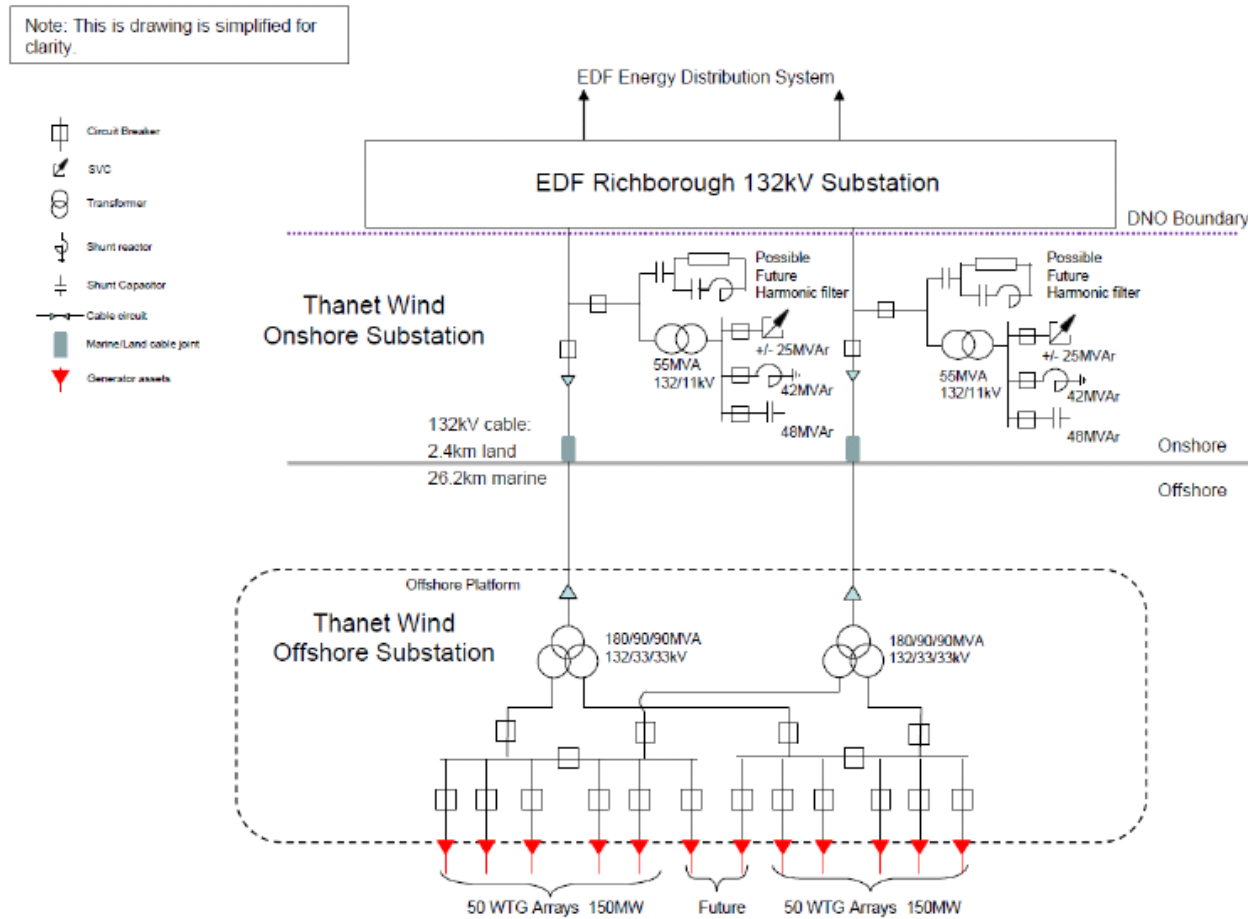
Note: This is drawing is simplified for clarity.

Circuit Breaker
SVC
Transformer
Shunt reactor
Shunt Capacitor
Cable circuit
Marine/Land cable joint
Generator assets

EDF Energy Distribution System

EDF Richborough 132kV Substation

DNO Boundary

Thanet Wind Onshore Substation

Possible Future Harmonic filter

55MVA 132/11kV

+/- 25MVAr

42MVAr

48MVAr

Possible Future Harmonic filter

55MVA 132/11kV

+/- 25MVAr

42MVAr

48MVAr

132kV cable:
2.4km land
26.2km marine

Onshore

Offshore

Offshore Platform

Thanet Wind Offshore Substation

180/90/90MVA 132/33/33kV

180/90/90MVA 132/33/33kV

50 WTG Arrays 150MW

Future

50 WTG Arrays 150MW